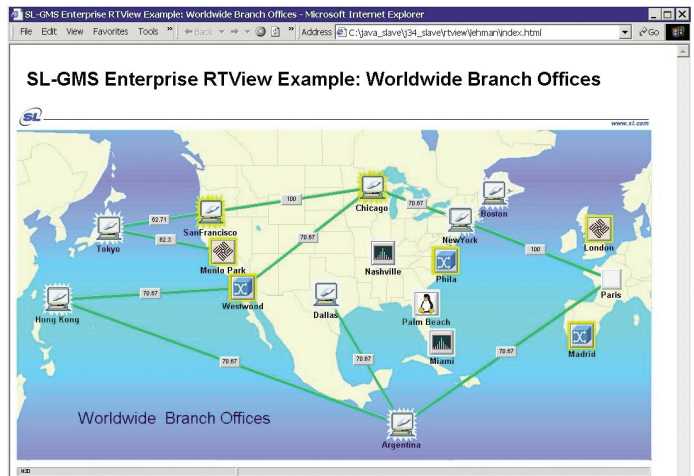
SL-GMS Enterprise RTView Example: Worldwide Branch Offices - Microsoft Internet Explorer

File Edit View Favorites Tools » ← Back → Address C:\java_slave\j34_slave\rtview\lehman\index.html Go

SL-GMS Enterprise RTView Example: Worldwide Branch Offices

SL

www.sl.com

Tokyo
62.71
62.3
San Francisco
Menlo Park
100
Chicago
70.67
Boston
New York
100
London
Paris
Nashville
Phila
70.67
Westwood
70.67
Hong Kong
Dallas
Palm Beach
Miami
70.67
70.67
70.67
Madrid
Argentina

Worldwide Branch Offices